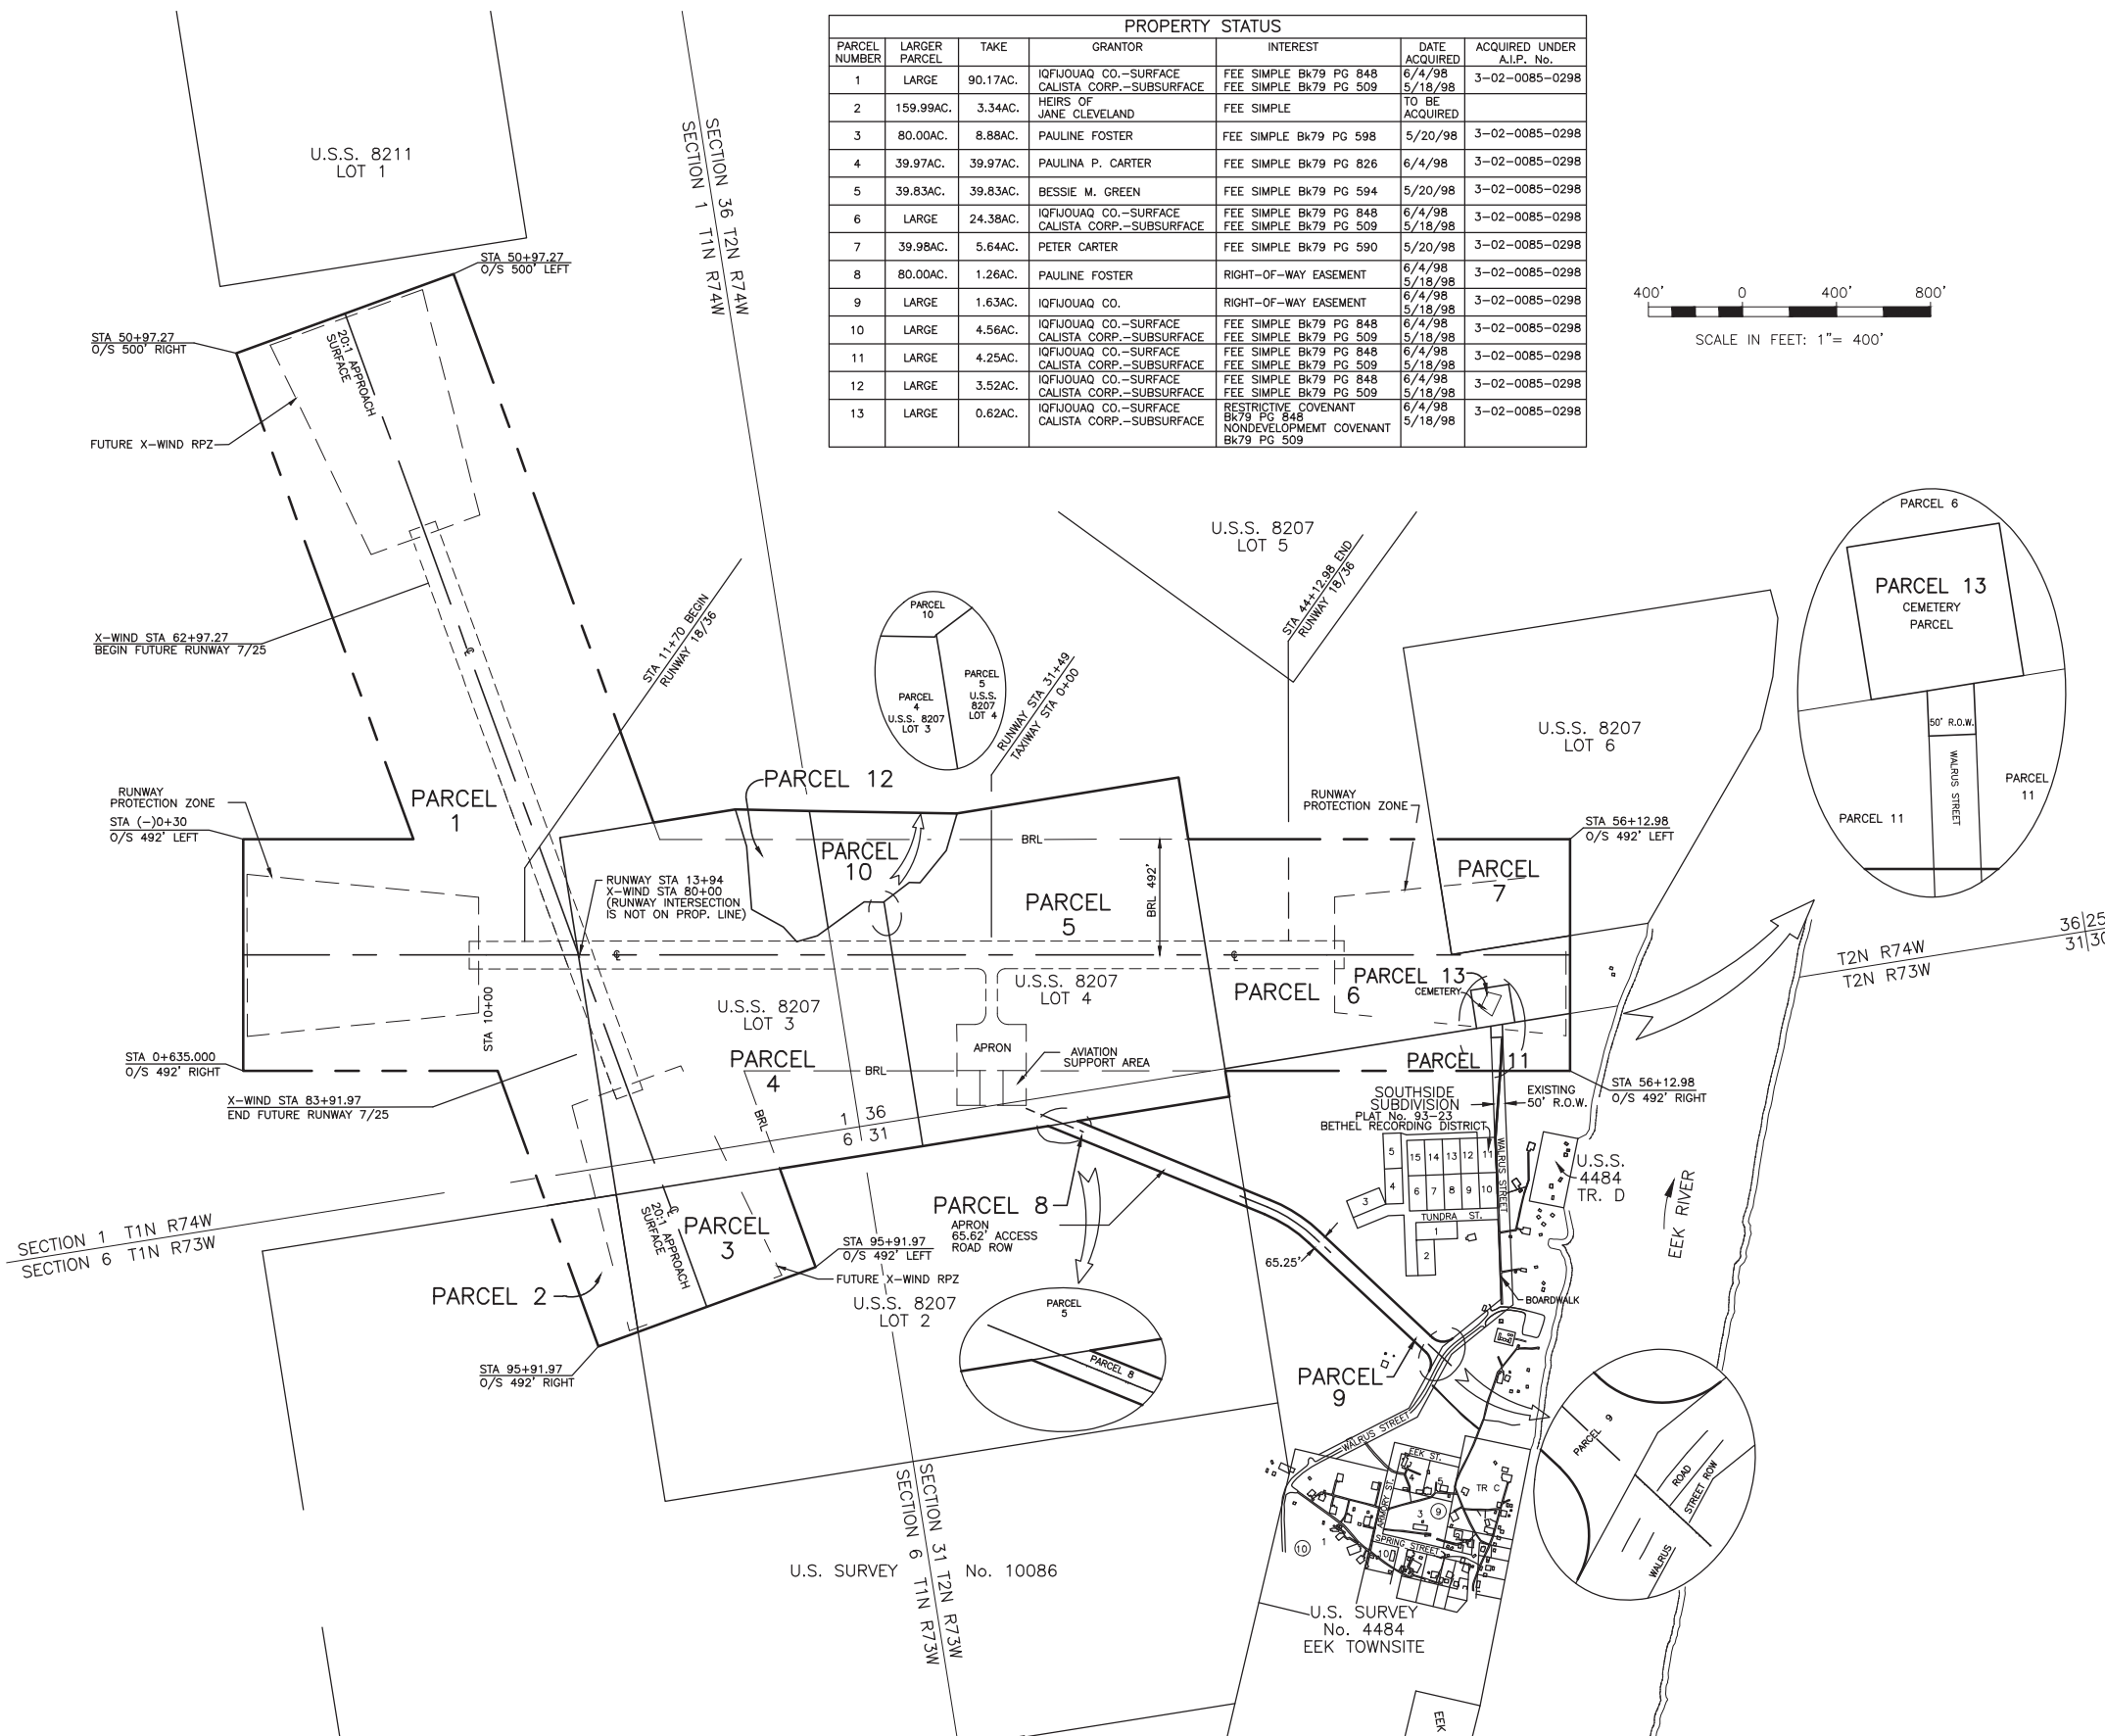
PROPERTY STATUS

| PARCEL NUMBER | LARGER PARCEL | TAKE | GRANTOR | INTEREST | DATE ACQUIRED | ACQUIRED UNDER A.I.P. No. |
|---|---|---|---|---|---|---|
| 1 | LARGE | 90.17AC. | IQFIJOUAQ CO.–SURFACE CALISTA CORP.–SUBSURFACE | FEE SIMPLE Bk79 PG 848 FEE SIMPLE Bk79 PG 509 | 6/4/98 5/18/98 | 3-02-0085-0298 |
| 2 | 159.99AC. | 3.34AC. | HEIRS OF JANE CLEVELAND | FEE SIMPLE | TO BE ACQUIRED | |
| 3 | 80.00AC. | 8.88AC. | PAULINE FOSTER | FEE SIMPLE Bk79 PG 598 | 5/20/98 | 3-02-0085-0298 |
| 4 | 39.97AC. | 39.97AC. | PAULINA P. CARTER | FEE SIMPLE Bk79 PG 826 | 6/4/98 | 3-02-0085-0298 |
| 5 | 39.83AC. | 39.83AC. | BESSIE M. GREEN | FEE SIMPLE Bk79 PG 594 | 5/20/98 | 3-02-0085-0298 |
| 6 | LARGE | 24.38AC. | IQFIJOUAQ CO.–SURFACE CALISTA CORP.–SUBSURFACE | FEE SIMPLE Bk79 PG 848 FEE SIMPLE Bk79 PG 509 | 6/4/98 5/18/98 | 3-02-0085-0298 |
| 7 | 39.98AC. | 5.64AC. | PETER CARTER | FEE SIMPLE Bk79 PG 590 | 5/20/98 | 3-02-0085-0298 |
| 8 | 80.00AC. | 1.26AC. | PAULINE FOSTER | RIGHT-OF-WAY EASEMENT | 6/4/98 5/18/98 | 3-02-0085-0298 |
| 9 | LARGE | 1.63AC. | IQFIJOUAQ CO. | RIGHT-OF-WAY EASEMENT | 6/4/98 5/18/98 | 3-02-0085-0298 |
| 10 | LARGE | 4.56AC. | IQFIJOUAQ CO.–SURFACE CALISTA CORP.–SUBSURFACE | FEE SIMPLE Bk79 PG 848 FEE SIMPLE Bk79 PG 509 | 6/4/98 5/18/98 | 3-02-0085-0298 |
| 11 | LARGE | 4.25AC. | IQFIJOUAQ CO.–SURFACE CALISTA CORP.–SUBSURFACE | FEE SIMPLE Bk79 PG 848 FEE SIMPLE Bk79 PG 509 | 6/4/98 5/18/98 | 3-02-0085-0298 |
| 12 | LARGE | 3.52AC. | IQFIJOUAQ CO.–SURFACE CALISTA CORP.–SUBSURFACE | FEE SIMPLE Bk79 PG 848 FEE SIMPLE Bk79 PG 509 | 6/4/98 5/18/98 | 3-02-0085-0298 |
| 13 | LARGE | 0.62AC. | IQFIJOUAQ CO.–SURFACE CALISTA CORP.–SUBSURFACE | RESTRICTIVE COVENANT Bk79 PG 848 NONDEVELOPMEMT COVENANT Bk79 PG 509 | 6/4/98 5/18/98 | 3-02-0085-0298 |

400' 0 400' 800'
SCALE IN FEET: 1"= 400'

U.S.S. 8211 LOT 1
SECTION 36 T2N R74W
SECTION 1 T1N R74W
STA 50+97.27 O/S 500' LEFT
STA 50+97.27 O/S 500' RIGHT
20:1 APPROACH SURFACE
FUTURE X-WIND RPZ
X-WIND STA 62+97.27 BEGIN FUTURE RUNWAY 7/25
STA 11+70 BEGIN RUNWAY 18/36
PARCEL 10
PARCEL 4 U.S.S. 8207 LOT 3
PARCEL 5 U.S.S. 8207 LOT 4
RUNWAY STA 31+49 TAXIWAY STA 0+00
U.S.S. 8207 LOT 5
STA 44+12.98 END RUNWAY 18/36
PARCEL 6
PARCEL 13
CEMETERY PARCEL
50' R.O.W.
WALRUS STREET
PARCEL 11
PARCEL 11
U.S.S. 8207 LOT 6
RUNWAY PROTECTION ZONE
STA (-)0+30 O/S 492' LEFT
PARCEL 1
PARCEL 12
PARCEL 10
BRL
PARCEL 5
BRL 492'
RUNWAY PROTECTION ZONE
STA 56+12.98 O/S 492' LEFT
PARCEL 7
RUNWAY STA 13+94 X-WIND STA 80+00 (RUNWAY INTERSECTION IS NOT ON PROP. LINE)
STA 10+00
U.S.S. 8207 LOT 3
U.S.S. 8207 LOT 4
PARCEL 6
PARCEL 13
CEMETERY
36|25
31|30
T2N R74W
T2N R73W
STA 0+635.000 O/S 492' RIGHT
APRON
AVIATION SUPPORT AREA
PARCEL 4
BRL
PARCEL 11
STA 56+12.98 O/S 492' RIGHT
EXISTING 50' R.O.W.
SOUTHSIDE SUBDIVISION PLAT No. 93-23 BETHEL RECORDING DISTRICT
X-WIND STA 83+91.97 END FUTURE RUNWAY 7/25
BRL
1 36
6 31
5 15 14 13 12 11
4 6 7 8 9 10
3
TUNDRA ST.
1
2
U.S.S. 4484 TR. D
EEK RIVER
SECTION 1 T1N R74W
SECTION 6 T1N R73W
20:1 APPROACH SURFACE
PARCEL 3
PARCEL 8
APRON 65.62' ACCESS ROAD ROW
STA 95+91.97 O/S 492' LEFT
FUTURE X-WIND RPZ
65.25'
BOARDWALK
PARCEL 2
U.S.S. 8207 LOT 2
PARCEL 5
PARCEL 8
PARCEL 9
STA 95+91.97 O/S 492' RIGHT
WALRUS STREET
EEK ST.
TR C
SPRING STREET
PARCEL 9
ROAD STREET ROW
WALRUS
SECTION 31 T2N R73W
SECTION 6 T1N R73W
U.S. SURVEY No. 10086
U.S. SURVEY No. 4484 EEK TOWNSITE
EEK